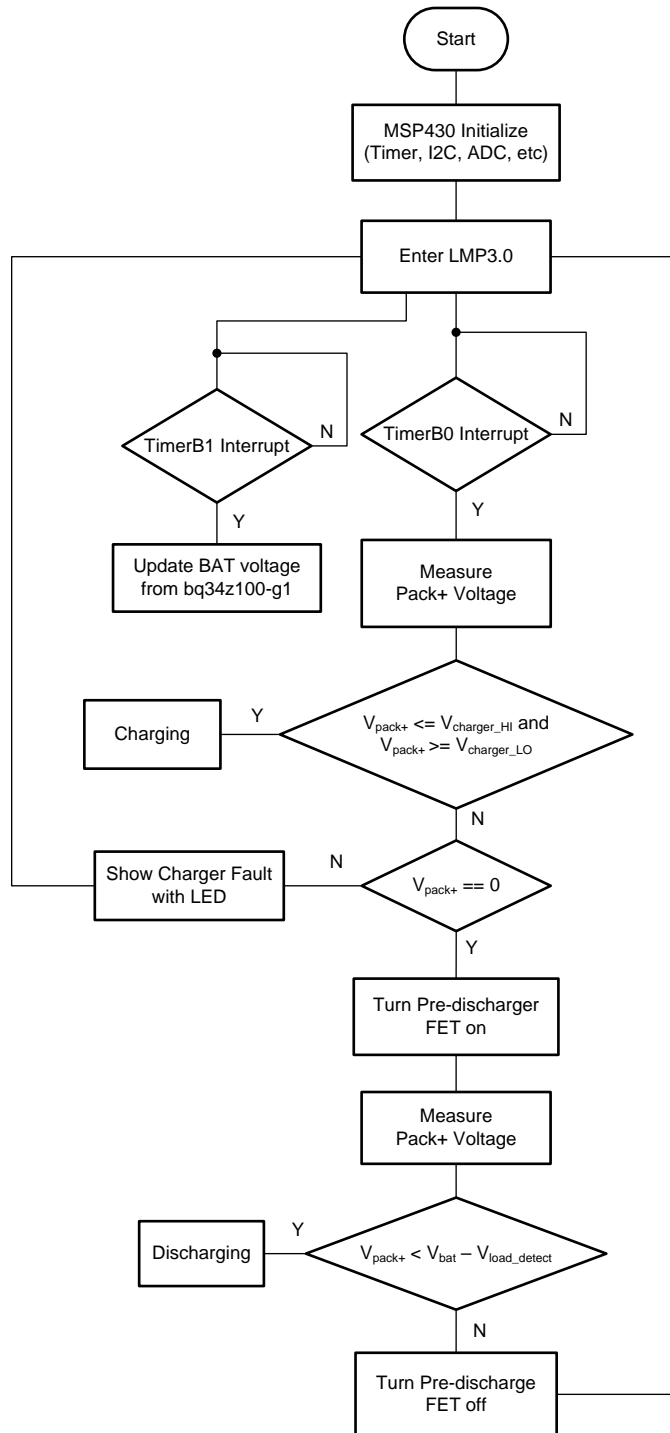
Start

MSP430 Initialize (Timer, I2C, ADC, etc)

Enter LMP3.0

TimerB1 Interrupt

N

Y

Update BAT voltage from bq34z100-g1

TimerB0 Interrupt

N

Y

Measure Pack+ Voltage

Charging

Y

$V_{pack+} <= V_{charger\_HI}$ and $V_{pack+} >= V_{charger\_LO}$

N

Show Charger Fault with LED

N

$V_{pack+} == 0$

Y

Turn Pre-discharger FET on

Measure Pack+ Voltage

Discharging

Y

$V_{pack+} < V_{bat} - V_{load\_detect}$

N

Turn Pre-discharge FET off